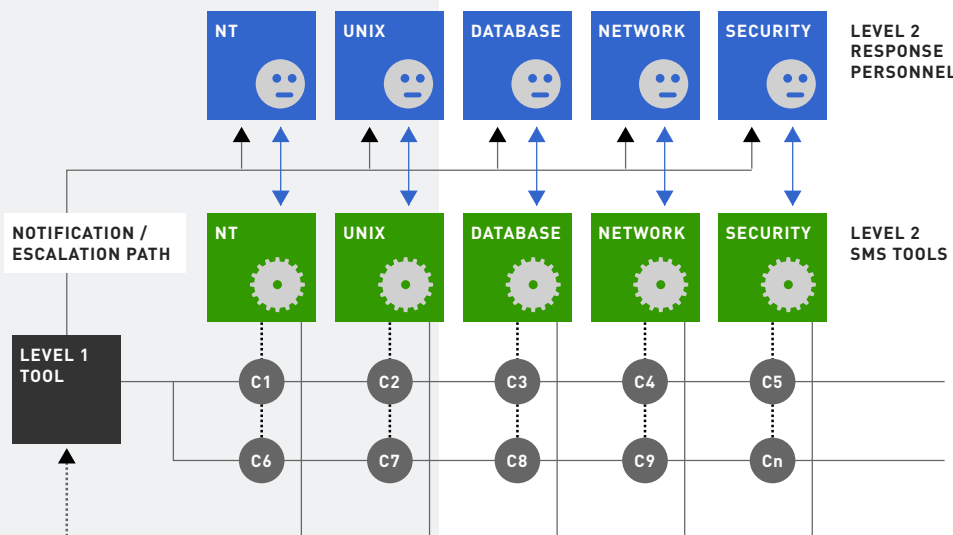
NT

UNIX

DATABASE

NETWORK

SECURITY

LEVEL 2 RESPONSE PERSONNEL

NOTIFICATION / ESCALATION PATH

NT

UNIX

DATABASE

NETWORK

SECURITY

LEVEL 2 SMS TOOLS

LEVEL 1 TOOL

C1

C2

C3

C4

C5

C6

C7

C8

C9

Cn